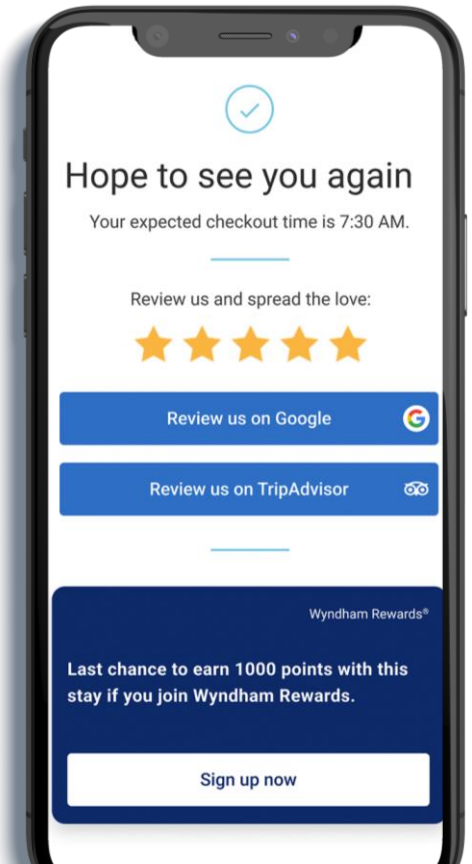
Hope to see you again

Your expected checkout time is 7:30 AM.

Review us and spread the love:

Review us on Google

Review us on TripAdvisor

Wyndham Rewards®

Last chance to earn 1000 points with this stay if you join Wyndham Rewards.

Sign up now